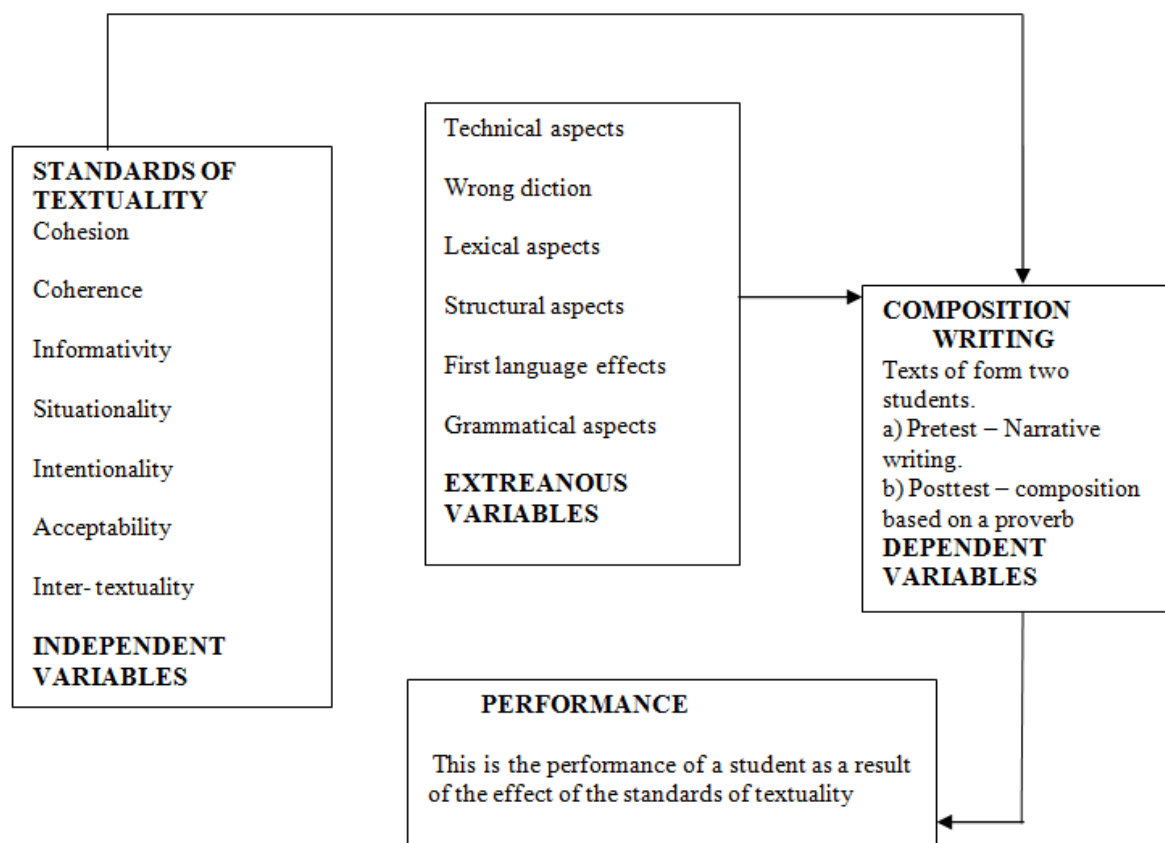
STANDARDS OF TEXTUALITY
Cohesion

Coherence

Informativity

Situationality

Intentionality

Acceptability

Inter- textuality

INDEPENDENT VARIABLES

Technical aspects

Wrong diction

Lexical aspects

Structural aspects

First language effects

Grammatical aspects

EXTREANOUS VARIABLES

COMPOSITION WRITING
Texts of form two students.
a) Pretest – Narrative writing.
b) Posttest – composition based on a proverb
DEPENDENT VARIABLES

PERFORMANCE

This is the performance of a student as a result of the effect of the standards of textuality